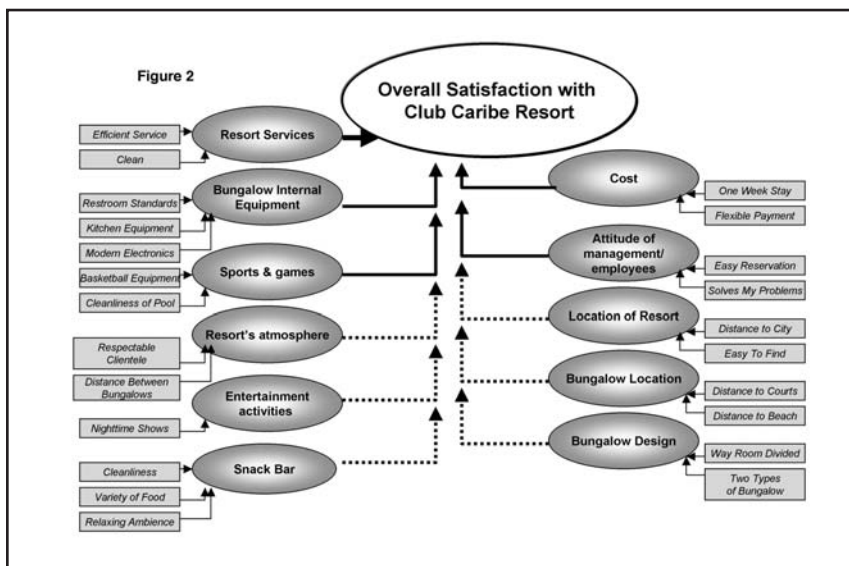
Figure 2

Overall Satisfaction with Club Caribe Resort

Efficient Service
Clean
Resort Services

Restroom Standards
Kitchen Equipment
Modern Electronics
Bungalow Internal Equipment

Basketball Equipment
Cleanliness of Pool
Sports & games

Respectable Clientele
Distance Between Bungalows
Resort's atmosphere

Nighttime Shows
Entertainment activities

Cleanliness
Variety of Food
Relaxing Ambience
Snack Bar

Cost
One Week Stay
Flexible Payment

Attitude of management/ employees
Easy Reservation
Solves My Problems

Location of Resort
Distance to City
Easy To Find

Bungalow Location
Distance to Courts
Distance to Beach

Bungalow Design
Way Room Divided
Two Types of Bungalow